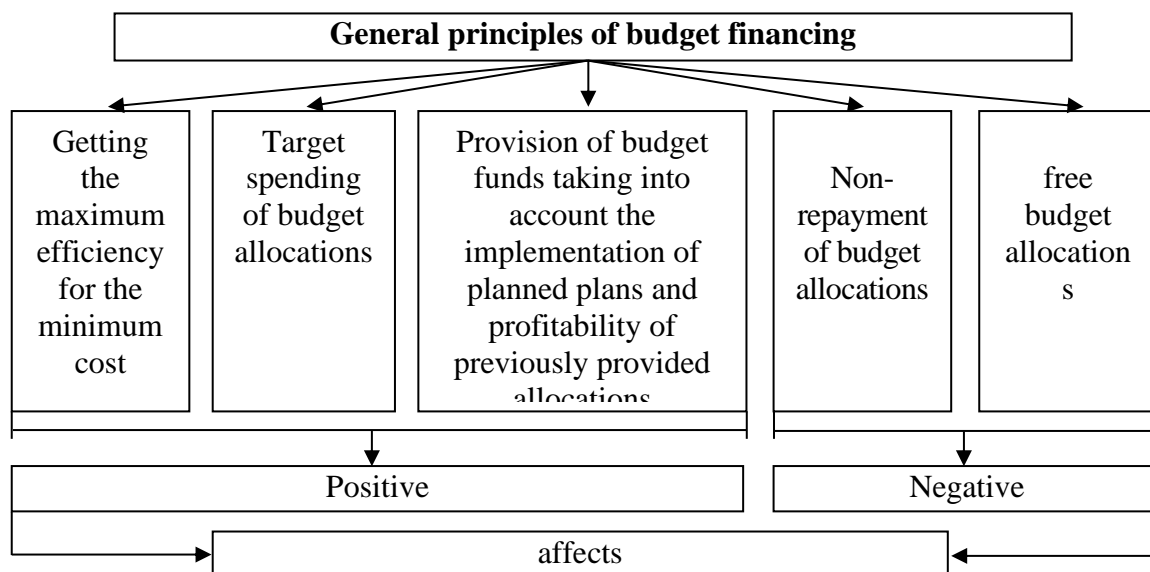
General principles of budget financing

Getting the maximum efficiency for the minimum cost

Target spending of budget allocations

Provision of budget funds taking into account the implementation of planned plans and profitability of previously provided allocations

Non-repayment of budget allocations

free budget allocation s

Positive

Negative

affects